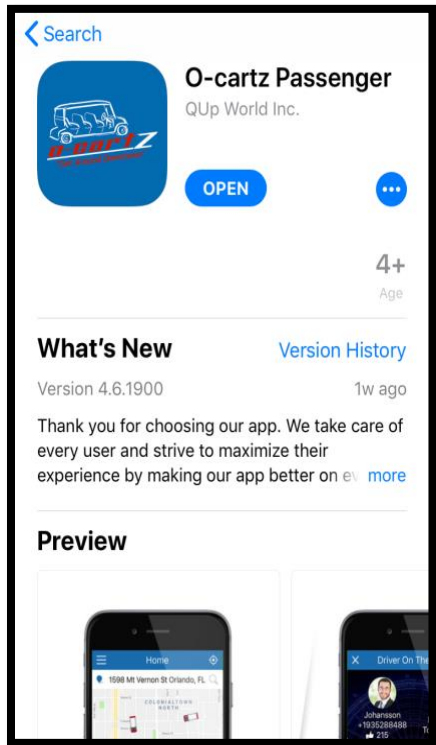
< Search

O-cartz Passenger
QUp World Inc.

OPEN

4+
Age

What's New
Version History

Version 4.6.1900
1w ago

Thank you for choosing our app. We take care of every user and strive to maximize their experience by making our app better on ev more

Preview

Home
1598 Mt Vernon St Orlando, FL
COLONIALTOWN NORTH

Driver On The
Johansson
+1935288488
215